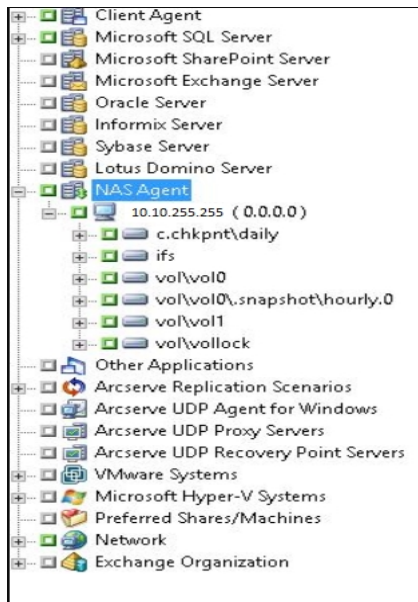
Client Agent
Microsoft SQL Server
Microsoft SharePoint Server
Microsoft Exchange Server
Oracle Server
Informix Server
Sybase Server
Lotus Domino Server
NAS Agent
10.10.255.255 ( 0.0.0.0 )
c.chkpnt\daily
ifs
vol\vol0
vol\vol0\.snapshot\hourly.0
vol\vol1
vol\vollock
Other Applications
Arcserve Replication Scenarios
Arcserve UDP Agent for Windows
Arcserve UDP Proxy Servers
Arcserve UDP Recovery Point Servers
VMware Systems
Microsoft Hyper-V Systems
Preferred Shares/Machines
Network
Exchange Organization